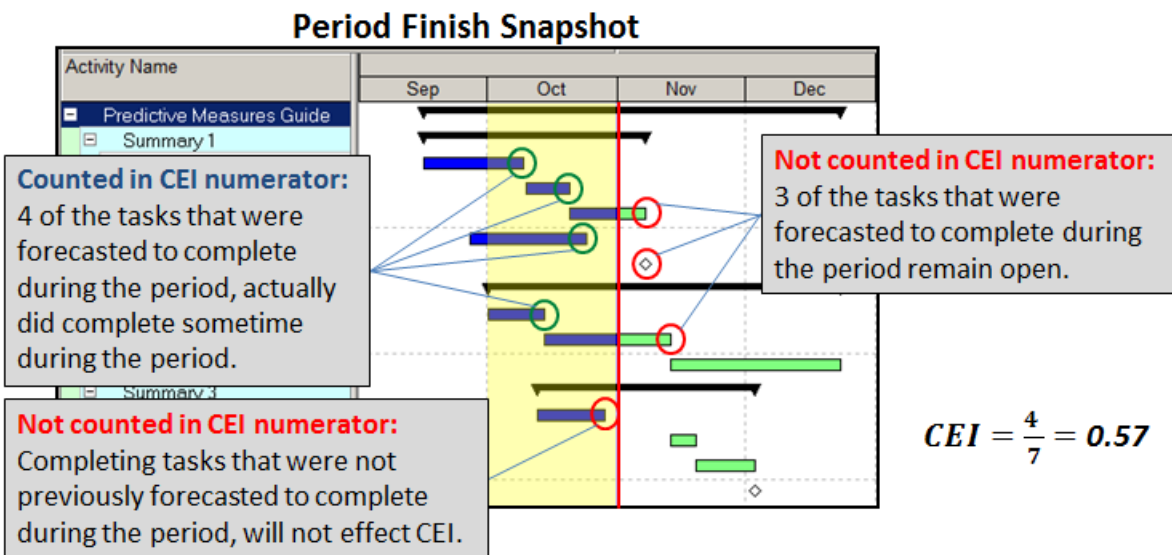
Period Finish Snapshot

Activity Name

Sep | Oct | Nov | Dec

Predictive Measures Guide

Summary 1

Counted in CEI numerator:
4 of the tasks that were forecasted to complete during the period, actually did complete sometime during the period.

Not counted in CEI numerator:
3 of the tasks that were forecasted to complete during the period remain open.

Summary 3

Not counted in CEI numerator:
Completing tasks that were not previously forecasted to complete during the period, will not effect CEI.

$CEI = \frac{4}{7} = 0.57$